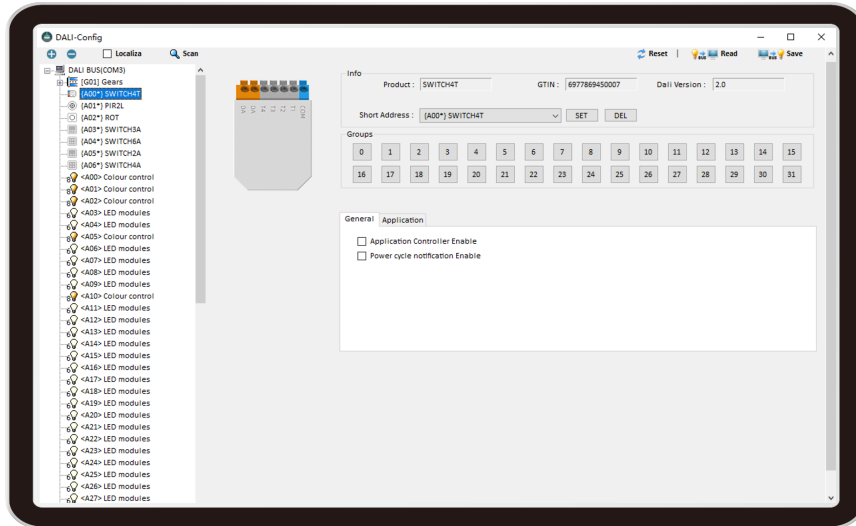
DALI-Config

Localiza Scan

Reset | Read Save

DALI BUS(COM3)
[G01] Gears
{A00*} SWITCH4T
{A01*} PIR2L
{A02*} ROT
{A03*} SWITCH3A
{A04*} SWITCH6A
{A05*} SWITCH2A
{A06*} SWITCH4A
<A00> Colour control
<A01> Colour control
<A02> Colour control
<A03> LED modules
<A04> LED modules
<A05> Colour control
<A06> LED modules
<A07> LED modules
<A08> LED modules
<A09> LED modules
<A10> Colour control
<A11> LED modules
<A12> LED modules
<A13> LED modules
<A14> LED modules
<A15> LED modules
<A16> LED modules
<A17> LED modules
<A18> LED modules
<A19> LED modules
<A20> LED modules
<A21> LED modules
<A22> LED modules
<A23> LED modules
<A24> LED modules
<A25> LED modules
<A26> LED modules
<A27> LED modules

DA DA T4 T3 T2 T1 COM

Info
Product : SWITCH4T
GTIN : 6977869450007
Dali Version : 2.0

Short Address : {A00*} SWITCH4T
SET DEL

Groups
| 0 | 1 | 2 | 3 | 4 | 5 | 6 | 7 | 8 | 9 | 10 | 11 | 12 | 13 | 14 | 15 |
|---|---|---|---|---|---|---|---|---|---|---|---|---|---|---|---|
| 16 | 17 | 18 | 19 | 20 | 21 | 22 | 23 | 24 | 25 | 26 | 27 | 28 | 29 | 30 | 31 |

General Application

Application Controller Enable
Power cycle notification Enable